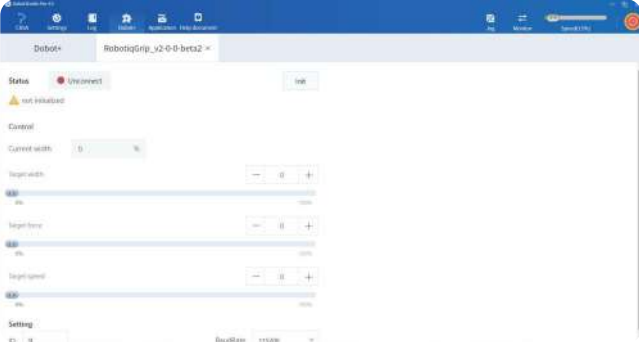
DobotStudio Pro V2

Clear Settings Log Dobot+ Application Help document

Jog Window Speed(10%)

Dobot+

RobotiqGrip_v2-0-0-beta2 ×

Status

Unconnect

Init

not initialized

Control

Current width 0 %

Target width

0

0.0

0%

100%

Target force

0

0.0

0%

100%

Target speed

0

0.0

0%

100%

Setting

ID 9

BaudRate 115200